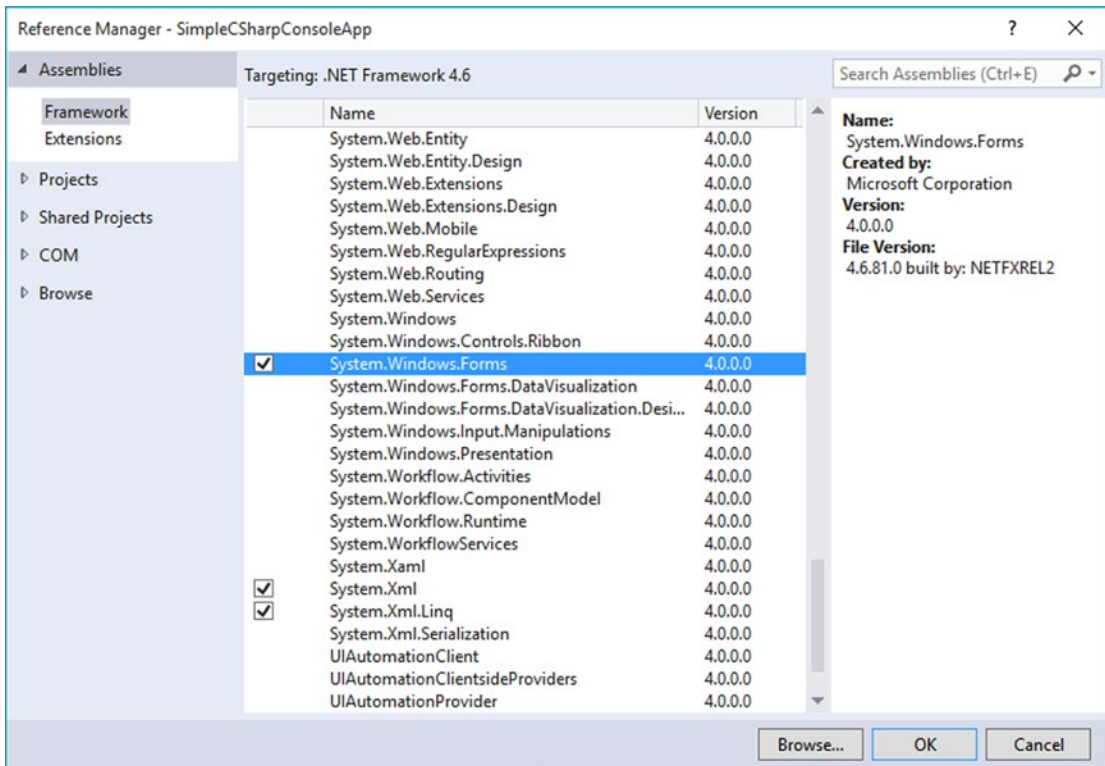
Reference Manager - SimpleCSharpConsoleApp

?

×

◢ Assemblies

Framework
Extensions

▷ Projects

▷ Shared Projects

▷ COM

▷ Browse

Targeting: .NET Framework 4.6

Search Assemblies (Ctrl+E)

| | Name | Version |
|---|---|---|
| | System.Web.Entity | 4.0.0.0 |
| | System.Web.Entity.Design | 4.0.0.0 |
| | System.Web.Extensions | 4.0.0.0 |
| | System.Web.Extensions.Design | 4.0.0.0 |
| | System.Web.Mobile | 4.0.0.0 |
| | System.Web.RegularExpressions | 4.0.0.0 |
| | System.Web.Routing | 4.0.0.0 |
| | System.Web.Services | 4.0.0.0 |
| | System.Windows | 4.0.0.0 |
| | System.Windows.Controls.Ribbon | 4.0.0.0 |
| ✔ | System.Windows.Forms | 4.0.0.0 |
| | System.Windows.Forms.DataVisualization | 4.0.0.0 |
| | System.Windows.Forms.DataVisualization.Desi... | 4.0.0.0 |
| | System.Windows.Input.Manipulations | 4.0.0.0 |
| | System.Windows.Presentation | 4.0.0.0 |
| | System.Workflow.Activities | 4.0.0.0 |
| | System.Workflow.ComponentModel | 4.0.0.0 |
| | System.Workflow.Runtime | 4.0.0.0 |
| | System.WorkflowServices | 4.0.0.0 |
| | System.Xaml | 4.0.0.0 |
| ✔ | System.Xml | 4.0.0.0 |
| ✔ | System.Xml.Linq | 4.0.0.0 |
| | System.Xml.Serialization | 4.0.0.0 |
| | UIAutomationClient | 4.0.0.0 |
| | UIAutomationClientsideProviders | 4.0.0.0 |
| | UIAutomationProvider | 4.0.0.0 |

Name:
System.Windows.Forms
Created by:
Microsoft Corporation
Version:
4.0.0.0
File Version:
4.6.81.0 built by: NETFXREL2

Browse...

OK

Cancel